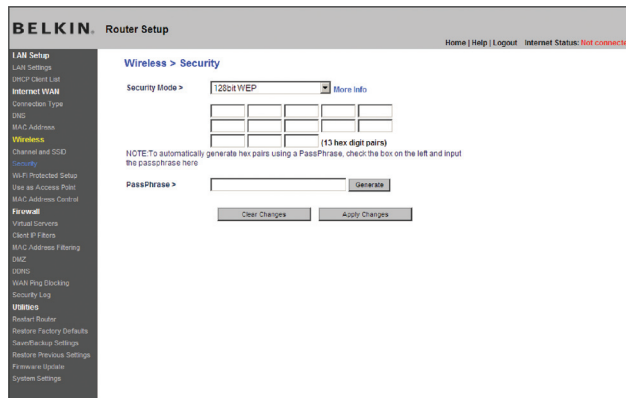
BELKIN. Router Setup

Home | Help | Logout Internet Status: Not connecte

LAN Setup
LAN Settings
DHCP Client List
Internet WAN
Connection Type
DNS
MAC Address
Wireless
Channel and SSID
Security
Wi-Fi Protected Setup
Use as Access Point
MAC Address Control
Firewall
Virtual Servers
Client IP Filters
MAC Address Filtering
DMZ
DDNS
WAN Ping Blocking
Security Log
Utilities
Restart Router
Restore Factory Defaults
Save/Backup Settings
Restore Previous Settings
Firmware Update
System Settings

Wireless > Security

Security Mode > 128bit WEP More info

(13 hex digit pairs)

NOTE:To automatically generate hex pairs using a PassPhrase, check the box on the left and input the passphrase here

PassPhrase > Generate

Clear Changes Apply Changes